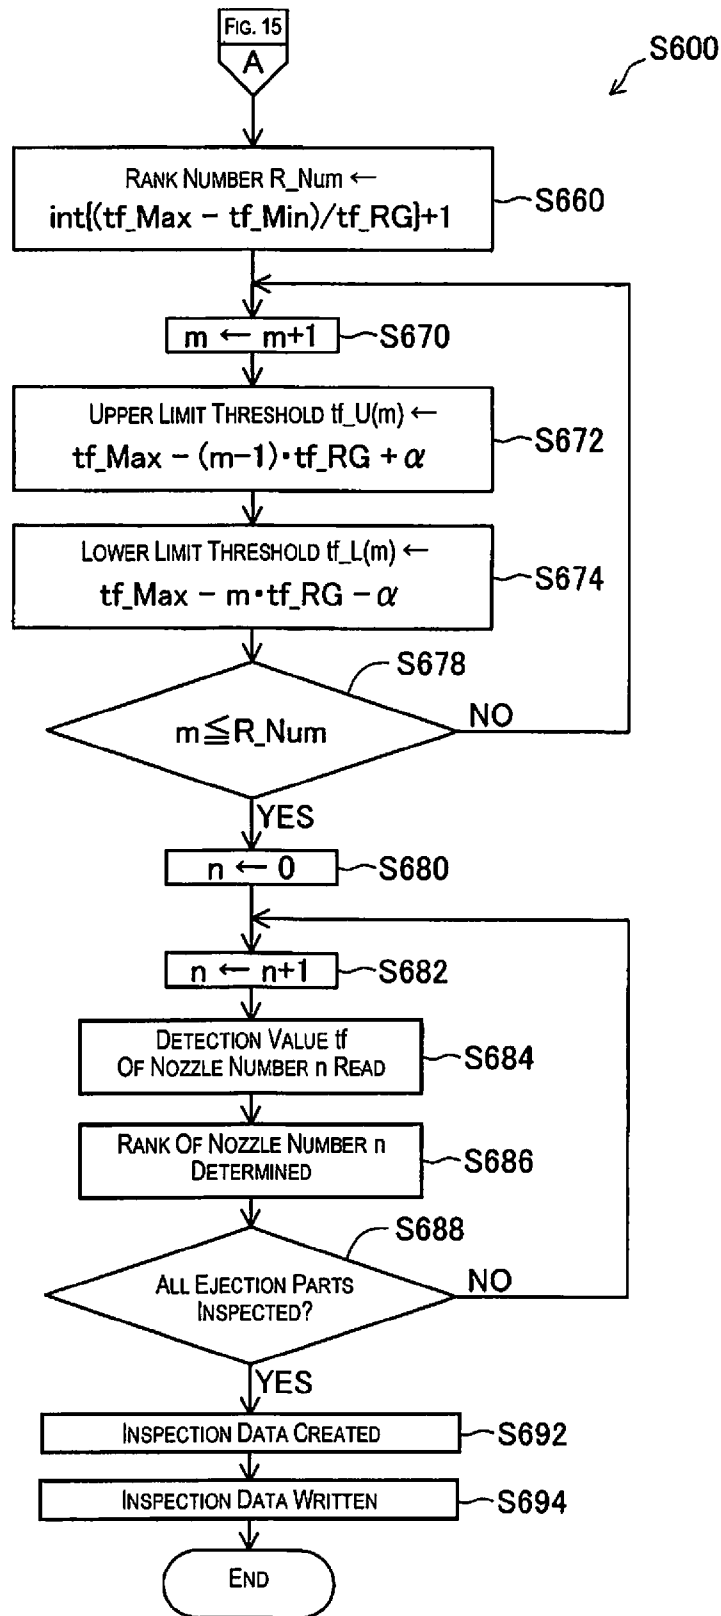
FIG. 15
A

S600

RANK NUMBER R_Num ←
int[(tf_Max − tf_Min)/tf_RG]+1
S660

m ← m+1
S670

UPPER LIMIT THRESHOLD tf_U(m) ←
tf_Max − (m−1)•tf_RG + $\alpha$
S672

LOWER LIMIT THRESHOLD tf_L(m) ←
tf_Max − m•tf_RG − $\alpha$
S674

S678
m$\leqq$R_Num
NO
YES

n ← 0
S680

n ← n+1
S682

DETECTION VALUE tf OF NOZZLE NUMBER n READ
S684

RANK OF NOZZLE NUMBER n DETERMINED
S686

S688
ALL EJECTION PARTS INSPECTED?
NO
YES

INSPECTION DATA CREATED
S692

INSPECTION DATA WRITTEN
S694

END